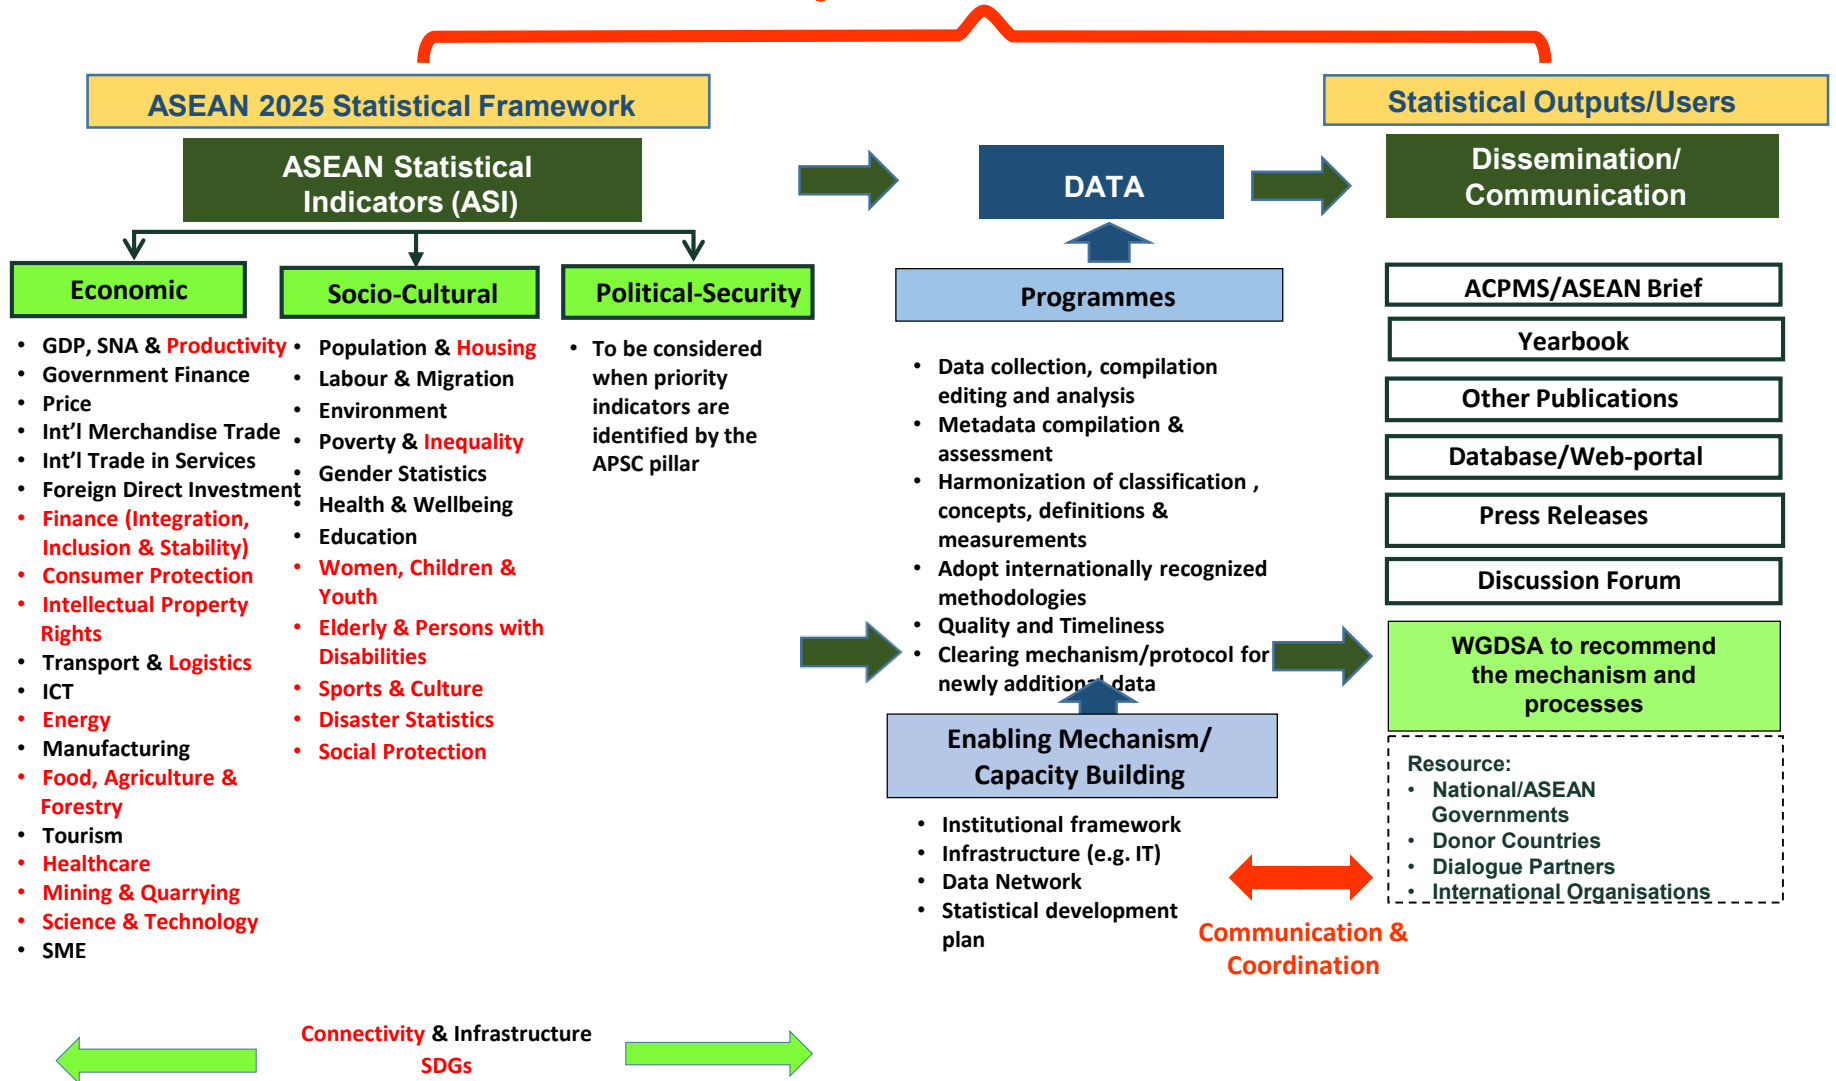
ASEAN 2025 Statistical Framework

ASEAN Statistical Indicators (ASI)

Economic

- GDP, SNA & Productivity
- Government Finance
- Price
- Int'l Merchandise Trade
- Int'l Trade in Services
- Foreign Direct Investment
- Finance (Integration, Inclusion & Stability)
- Consumer Protection
- Intellectual Property Rights
- Transport & Logistics
- ICT
- Energy
- Manufacturing
- Food, Agriculture & Forestry
- Tourism
- Healthcare
- Mining & Quarrying
- Science & Technology
- SME

Socio-Cultural

- Population & Housing
- Labour & Migration
- Environment
- Poverty & Inequality
- Gender Statistics
- Health & Wellbeing
- Education
- Women, Children & Youth
- Elderly & Persons with Disabilities
- Sports & Culture
- Disaster Statistics
- Social Protection

Political-Security

- To be considered when priority indicators are identified by the APSC pillar

DATA

Programmes

- Data collection, compilation editing and analysis
- Metadata compilation & assessment
- Harmonization of classification , concepts, definitions & measurements
- Adopt internationally recognized methodologies
- Quality and Timeliness
- Clearing mechanism/protocol for newly additional data

Enabling Mechanism/ Capacity Building

- Institutional framework
- Infrastructure (e.g. IT)
- Data Network
- Statistical development plan

Communication & Coordination

Statistical Outputs/Users

Dissemination/ Communication

ACPMS/ASEAN Brief

Yearbook

Other Publications

Database/Web-portal

Press Releases

Discussion Forum

WGDSA to recommend the mechanism and processes

Resource:
- National/ASEAN Governments
- Donor Countries
- Dialogue Partners
- International Organisations

Connectivity & Infrastructure
SDGs